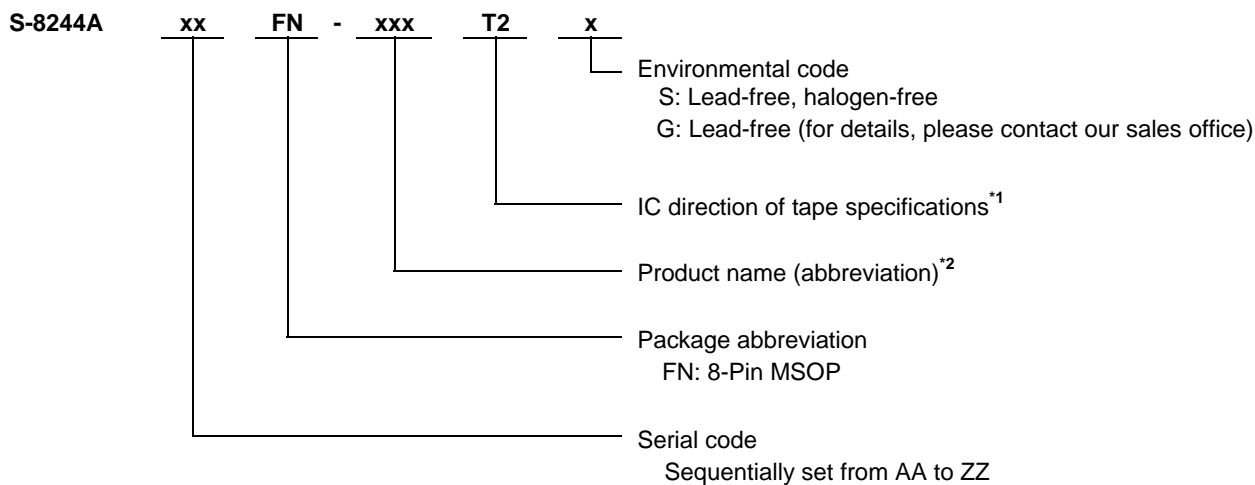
S-8244A xx FN - xxx T2 x

Environmental code
S: Lead-free, halogen-free
G: Lead-free (for details, please contact our sales office)

IC direction of tape specifications$^{*1}$

Product name (abbreviation)$^{*2}$

Package abbreviation
FN: 8-Pin MSOP

Serial code
Sequentially set from AA to ZZ